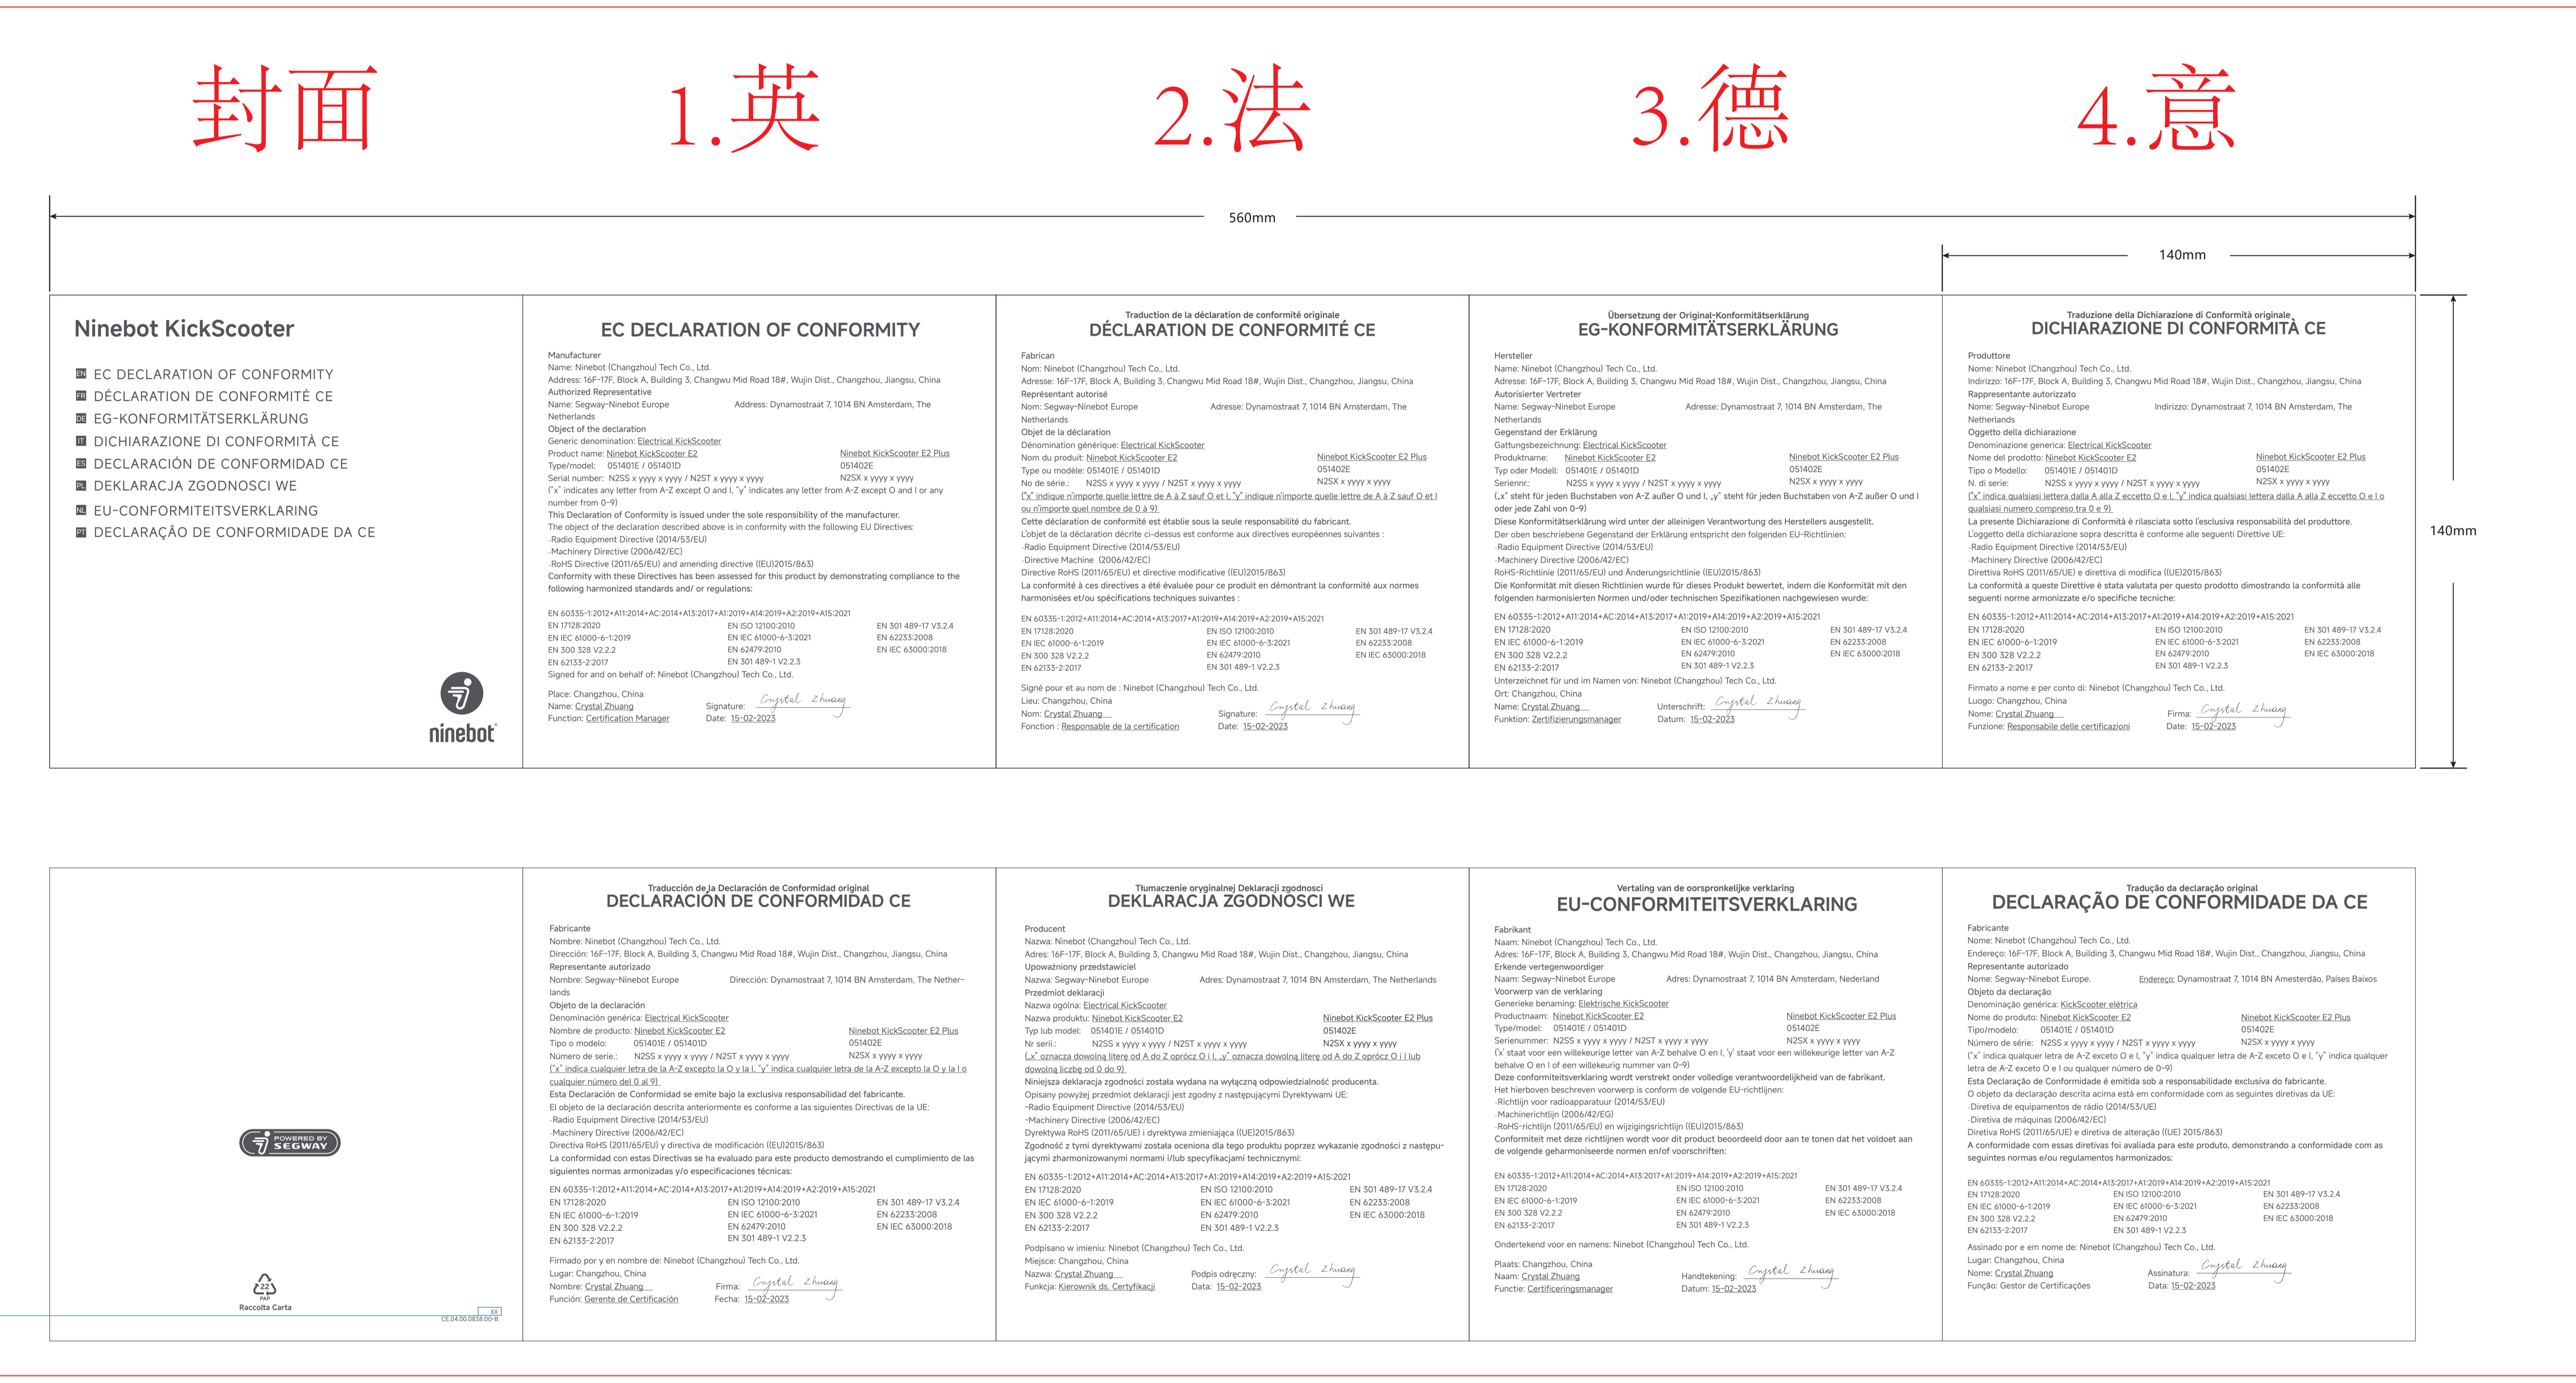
封面　1.英　2.法　3.德　4.意

560mm

140mm

140mm

Ninebot KickScooter

EN EC DECLARATION OF CONFORMITY
FR DÉCLARATION DE CONFORMITÉ CE
DE EG-KONFORMITÄTSERKLÄRUNG
IT DICHIARAZIONE DI CONFORMITÀ CE
ES DECLARACIÓN DE CONFORMIDAD CE
PL DEKLARACJA ZGODNOSCI WE
NL EU-CONFORMITEITSVERKLARING
PT DECLARAÇÃO DE CONFORMIDADE DA CE

ninebot

EC DECLARATION OF CONFORMITY

Manufacturer
Name: Ninebot (Changzhou) Tech Co., Ltd.
Address: 16F-17F, Block A, Building 3, Changwu Mid Road 18#, Wujin Dist., Changzhou, Jiangsu, China
Authorized Representative
Name: Segway-Ninebot Europe Address: Dynamostraat 7, 1014 BN Amsterdam, The Netherlands
Object of the declaration
Generic denomination: Electrical KickScooter
Product name: Ninebot KickScooter E2 Ninebot KickScooter E2 Plus
Type/model: 051401E / 051401D 051402E
Serial number: N2SS x yyyy x yyyy / N2ST x yyyy x yyyy N2SX x yyyy x yyyy
("x" indicates any letter from A-Z except O and I, "y" indicates any letter from A-Z except O and I or any number from 0-9)
This Declaration of Conformity is issued under the sole responsibility of the manufacturer.
The object of the declaration described above is in conformity with the following EU Directives:
-Radio Equipment Directive (2014/53/EU)
-Machinery Directive (2006/42/EC)
-RoHS Directive (2011/65/EU) and amending directive ((EU)2015/863)
Conformity with these Directives has been assessed for this product by demonstrating compliance to the following harmonized standards and/ or regulations:

EN 60335-1:2012+A11:2014+AC:2014+A13:2017+A1:2019+A14:2019+A2:2019+A15:2021
EN 17128:2020 EN ISO 12100:2010 EN 301 489-17 V3.2.4
EN IEC 61000-6-1:2019 EN IEC 61000-6-3:2021 EN 62233:2008
EN 300 328 V2.2.2 EN 62479:2010 EN IEC 63000:2018
EN 62133-2:2017 EN 301 489-1 V2.2.3
Signed for and on behalf of: Ninebot (Changzhou) Tech Co., Ltd.

Place: Changzhou, China
Name: Crystal Zhuang Signature: Crystal Zhuang
Function: Certification Manager Date: 15-02-2023

Traduction de la déclaration de conformité originale
DÉCLARATION DE CONFORMITÉ CE

Fabrican
Nom: Ninebot (Changzhou) Tech Co., Ltd.
Adresse: 16F-17F, Block A, Building 3, Changwu Mid Road 18#, Wujin Dist., Changzhou, Jiangsu, China
Représentant autorisé
Nom: Segway-Ninebot Europe Adresse: Dynamostraat 7, 1014 BN Amsterdam, The Netherlands
Objet de la déclaration
Dénomination générique: Electrical KickScooter
Nom du produit: Ninebot KickScooter E2 Ninebot KickScooter E2 Plus
Type ou modèle: 051401E / 051401D 051402E
No de série.: N2SS x yyyy x yyyy / N2ST x yyyy x yyyy N2SX x yyyy x yyyy
("x" indique n'importe quelle lettre de A à Z sauf O et I, "y" indique n'importe quelle lettre de A à Z sauf O et I ou n'importe quel nombre de 0 à 9)
Cette déclaration de conformité est établie sous la seule responsabilité du fabricant.
L'objet de la déclaration décrite ci-dessus est conforme aux directives européennes suivantes :
-Radio Equipment Directive (2014/53/EU)
-Directive Machine (2006/42/EC)
Directive RoHS (2011/65/EU) et directive modificative ((EU)2015/863)
La conformité à ces directives a été évaluée pour ce produit en démontrant la conformité aux normes harmonisées et/ou spécifications techniques suivantes :

EN 60335-1:2012+A11:2014+AC:2014+A13:2017+A1:2019+A14:2019+A2:2019+A15:2021
EN 17128:2020 EN ISO 12100:2010 EN 301 489-17 V3.2.4
EN IEC 61000-6-1:2019 EN IEC 61000-6-3:2021 EN 62233:2008
EN 300 328 V2.2.2 EN 62479:2010 EN IEC 63000:2018
EN 62133-2:2017 EN 301 489-1 V2.2.3

Signé pour et au nom de : Ninebot (Changzhou) Tech Co., Ltd.
Lieu: Changzhou, China
Nom: Crystal Zhuang Signature: Crystal Zhuang
Fonction : Responsable de la certification Date: 15-02-2023

Übersetzung der Original-Konformitätserklärung
EG-KONFORMITÄTSERKLÄRUNG

Hersteller
Name: Ninebot (Changzhou) Tech Co., Ltd.
Adresse: 16F-17F, Block A, Building 3, Changwu Mid Road 18#, Wujin Dist., Changzhou, Jiangsu, China
Autorisierter Vertreter
Name: Segway-Ninebot Europe Adresse: Dynamostraat 7, 1014 BN Amsterdam, The Netherlands
Gegenstand der Erklärung
Gattungsbezeichnung: Electrical KickScooter
Produktname: Ninebot KickScooter E2 Ninebot KickScooter E2 Plus
Typ oder Modell: 051401E / 051401D 051402E
Seriennr.: N2SS x yyyy x yyyy / N2ST x yyyy x yyyy N2SX x yyyy x yyyy
(„x" steht für jeden Buchstaben von A-Z außer O und I, „y" steht für jeden Buchstaben von A-Z außer O und I oder jede Zahl von 0-9)
Diese Konformitätserklärung wird unter der alleinigen Verantwortung des Herstellers ausgestellt.
Der oben beschriebene Gegenstand der Erklärung entspricht den folgenden EU-Richtlinien:
-Radio Equipment Directive (2014/53/EU)
-Machinery Directive (2006/42/EC)
RoHS-Richtlinie (2011/65/EU) und Änderungsrichtlinie ((EU)2015/863)
Die Konformität mit diesen Richtlinien wurde für dieses Produkt bewertet, indem die Konformität mit den folgenden harmonisierten Normen und/oder technischen Spezifikationen nachgewiesen wurde:

EN 60335-1:2012+A11:2014+AC:2014+A13:2017+A1:2019+A14:2019+A2:2019+A15:2021
EN 17128:2020 EN ISO 12100:2010 EN 301 489-17 V3.2.4
EN IEC 61000-6-1:2019 EN IEC 61000-6-3:2021 EN 62233:2008
EN 300 328 V2.2.2 EN 62479:2010 EN IEC 63000:2018
EN 62133-2:2017 EN 301 489-1 V2.2.3
Unterzeichnet für und im Namen von: Ninebot (Changzhou) Tech Co., Ltd.
Ort: Changzhou, China
Name: Crystal Zhuang Unterschrift: Crystal Zhuang
Funktion: Zertifizierungsmanager Datum: 15-02-2023

Traduzione della Dichiarazione di Conformità originale
DICHIARAZIONE DI CONFORMITÀ CE

Produttore
Nome: Ninebot (Changzhou) Tech Co., Ltd.
Indirizzo: 16F-17F, Block A, Building 3, Changwu Mid Road 18#, Wujin Dist., Changzhou, Jiangsu, China
Rappresentante autorizzato
Nome: Segway-Ninebot Europe Indirizzo: Dynamostraat 7, 1014 BN Amsterdam, The Netherlands
Oggetto della dichiarazione
Denominazione generica: Electrical KickScooter
Nome del prodotto: Ninebot KickScooter E2 Ninebot KickScooter E2 Plus
Tipo o Modello: 051401E / 051401D 051402E
N. di serie: N2SS x yyyy x yyyy / N2ST x yyyy x yyyy N2SX x yyyy x yyyy
("x" indica qualsiasi lettera dalla A alla Z eccetto O e I, "y" indica qualsiasi lettera dalla A alla Z eccetto O e I o qualsiasi numero compreso tra 0 e 9)
La presente Dichiarazione di Conformità è rilasciata sotto l'esclusiva responsabilità del produttore.
L'oggetto della dichiarazione sopra descritta è conforme alle seguenti Direttive UE:
-Radio Equipment Directive (2014/53/EU)
-Machinery Directive (2006/42/EC)
Direttiva RoHS (2011/65/UE) e direttiva di modifica ((UE)2015/863)
La conformità a queste Direttive è stata valutata per questo prodotto dimostrando la conformità alle seguenti norme armonizzate e/o specifiche tecniche:
EN 60335-1:2012+A11:2014+AC:2014+A13:2017+A1:2019+A14:2019+A2:2019+A15:2021
EN 17128:2020 EN ISO 12100:2010 EN 301 489-17 V3.2.4
EN IEC 61000-6-1:2019 EN IEC 61000-6-3:2021 EN 62233:2008
EN 300 328 V2.2.2 EN 62479:2010 EN IEC 63000:2018
EN 62133-2:2017 EN 301 489-1 V2.2.3

Firmato a nome e per conto di: Ninebot (Changzhou) Tech Co., Ltd.
Luogo: Changzhou, China
Nome: Crystal Zhuang Firma: Crystal Zhuang
Funzione: Responsabile delle certificazioni Date: 15-02-2023

POWERED BY SEGWAY

22
PAP
Raccolta Carta
XX
CE.04.00.0838.00-B

Traducción de la Declaración de Conformidad original
DECLARACIÓN DE CONFORMIDAD CE

Fabricante
Nombre: Ninebot (Changzhou) Tech Co., Ltd.
Dirección: 16F-17F, Block A, Building 3, Changwu Mid Road 18#, Wujin Dist., Changzhou, Jiangsu, China
Representante autorizado
Nombre: Segway-Ninebot Europe Dirección: Dynamostraat 7, 1014 BN Amsterdam, The Netherlands
Objeto de la declaración
Denominación genérica: Electrical KickScooter
Nombre de producto: Ninebot KickScooter E2 Ninebot KickScooter E2 Plus
Tipo o modelo: 051401E / 051401D 051402E
Número de serie.: N2SS x yyyy x yyyy / N2ST x yyyy x yyyy N2SX x yyyy x yyyy
("x" indica cualquier letra de la A-Z excepto la O y la I, "y" indica cualquier letra de la A-Z excepto la O y la I o cualquier número del 0 al 9)
Esta Declaración de Conformidad se emite bajo la exclusiva responsabilidad del fabricante.
El objeto de la declaración descrita anteriormente es conforme a las siguientes Directivas de la UE:
-Radio Equipment Directive (2014/53/EU)
-Machinery Directive (2006/42/EC)
Directiva RoHS (2011/65/EU) y directiva de modificación ((EU)2015/863)
La conformidad con estas Directivas se ha evaluado para este producto demostrando el cumplimiento de las siguientes normas armonizadas y/o especificaciones técnicas:
EN 60335-1:2012+A11:2014+AC:2014+A13:2017+A1:2019+A14:2019+A2:2019+A15:2021
EN 17128:2020 EN ISO 12100:2010 EN 301 489-17 V3.2.4
EN IEC 61000-6-1:2019 EN IEC 61000-6-3:2021 EN 62233:2008
EN 300 328 V2.2.2 EN 62479:2010 EN IEC 63000:2018
EN 62133-2:2017 EN 301 489-1 V2.2.3

Firmado por y en nombre de: Ninebot (Changzhou) Tech Co., Ltd.
Lugar: Changzhou, China
Nombre: Crystal Zhuang Firma: Crystal Zhuang
Función: Gerente de Certificación Fecha: 15-02-2023

Tlumaczenie oryginalnej Deklaracji zgodnosci
DEKLARACJA ZGODNOSCI WE

Producent
Nazwa: Ninebot (Changzhou) Tech Co., Ltd.
Adres: 16F-17F, Block A, Building 3, Changwu Mid Road 18#, Wujin Dist., Changzhou, Jiangsu, China
Upoważniony przedstawiciel
Nazwa: Segway-Ninebot Europe Adres: Dynamostraat 7, 1014 BN Amsterdam, The Netherlands
Przedmiot deklaracji
Nazwa ogólna: Electrical KickScooter
Nazwa produktu: Ninebot KickScooter E2 Ninebot KickScooter E2 Plus
Typ lub model: 051401E / 051401D 051402E
Nr serii.: N2SS x yyyy x yyyy / N2ST x yyyy x yyyy N2SX x yyyy x yyyy
(„x" oznacza dowolną literę od A do Z oprócz O i I, „y" oznacza dowolną literę od A do Z oprócz O i I lub dowolną liczbę od 0 do 9)
Niniejsza deklaracja zgodności została wydana na wyłączną odpowiedzialność producenta.
Opisany powyżej przedmiot deklaracji jest zgodny z następującymi Dyrektywami UE:
-Radio Equipment Directive (2014/53/EU)
-Machinery Directive (2006/42/EC)
Dyrektywa RoHS (2011/65/UE) i dyrektywa zmieniająca ((UE)2015/863)
Zgodność z tymi dyrektywami została oceniona dla tego produktu poprzez wykazanie zgodności z następującymi zharmonizowanymi normami i/lub specyfikacjami technicznymi:
EN 60335-1:2012+A11:2014+AC:2014+A13:2017+A1:2019+A14:2019+A2:2019+A15:2021
EN 17128:2020 EN ISO 12100:2010 EN 301 489-17 V3.2.4
EN IEC 61000-6-1:2019 EN IEC 61000-6-3:2021 EN 62233:2008
EN 300 328 V2.2.2 EN 62479:2010 EN IEC 63000:2018
EN 62133-2:2017 EN 301 489-1 V2.2.3

Podpisano w imieniu: Ninebot (Changzhou) Tech Co., Ltd.
Miejsce: Changzhou, China
Nazwa: Crystal Zhuang Podpis odręczny: Crystal Zhuang
Funkcja: Kierownik ds. Certyfikacji Data: 15-02-2023

Vertaling van de oorspronkelijke verklaring
EU-CONFORMITEITSVERKLARING

Fabrikant
Naam: Ninebot (Changzhou) Tech Co., Ltd.
Adres: 16F-17F, Block A, Building 3, Changwu Mid Road 18#, Wujin Dist., Changzhou, Jiangsu, China
Erkende vertegenwoordiger
Naam: Segway-Ninebot Europe Adres: Dynamostraat 7, 1014 BN Amsterdam, Nederland
Voorwerp van de verklaring
Generieke benaming: Elektrische KickScooter
Productnaam: Ninebot KickScooter E2 Ninebot KickScooter E2 Plus
Type/model: 051401E / 051401D 051402E
Serienummer: N2SS x yyyy x yyyy / N2ST x yyyy x yyyy N2SX x yyyy x yyyy
('x' staat voor een willekeurige letter van A-Z behalve O en I, 'y' staat voor een willekeurige letter van A-Z behalve O en I of een willekeurig nummer van 0-9)
Deze conformiteitsverklaring wordt verstrekt onder volledige verantwoordelijkheid van de fabrikant.
Het hierboven beschreven voorwerp is conform de volgende EU-richtlijnen:
-Richtlijn voor radioapparatuur (2014/53/EU)
-Machinerichtlijn (2006/42/EG)
-RoHS-richtlijn (2011/65/EU) en wijzigingsrichtlijn ((EU)2015/863)
Conformiteit met deze richtlijnen wordt voor dit product beoordeeld door aan te tonen dat het voldoet aan de volgende geharmoniseerde normen en/of voorschriften:

EN 60335-1:2012+A11:2014+AC:2014+A13:2017+A1:2019+A14:2019+A2:2019+A15:2021
EN 17128:2020 EN ISO 12100:2010 EN 301 489-17 V3.2.4
EN IEC 61000-6-1:2019 EN IEC 61000-6-3:2021 EN 62233:2008
EN 300 328 V2.2.2 EN 62479:2010 EN IEC 63000:2018
EN 62133-2:2017 EN 301 489-1 V2.2.3

Ondertekend voor en namens: Ninebot (Changzhou) Tech Co., Ltd.

Plaats: Changzhou, China
Naam: Crystal Zhuang Handtekening: Crystal Zhuang
Functie: Certificeringsmanager Datum: 15-02-2023

Tradução da declaração original
DECLARAÇÃO DE CONFORMIDADE DA CE

Fabricante
Nome: Ninebot (Changzhou) Tech Co., Ltd.
Endereço: 16F-17F, Block A, Building 3, Changwu Mid Road 18#, Wujin Dist., Changzhou, Jiangsu, China
Representante autorizado
Nome: Segway-Ninebot Europe. Endereço: Dynamostraat 7, 1014 BN Amesterdão, Países Baixos
Objeto da declaração
Denominação genérica: KickScooter elétrica
Nome do produto: Ninebot KickScooter E2 Ninebot KickScooter E2 Plus
Tipo/modelo: 051401E / 051401D 051402E
Número de série: N2SS x yyyy x yyyy / N2ST x yyyy x yyyy N2SX x yyyy x yyyy
("x" indica qualquer letra de A-Z exceto O e I, "y" indica qualquer letra de A-Z exceto O e I, "y" indica qualquer letra de A-Z exceto O e I ou qualquer número de 0-9)
Esta Declaração de Conformidade é emitida sob a responsabilidade exclusiva do fabricante.
O objeto da declaração descrita acima está em conformidade com as seguintes diretivas da UE:
-Diretiva de equipamentos de rádio (2014/53/UE)
-Diretiva de máquinas (2006/42/CE)
Diretiva RoHS (2011/65/UE) e diretiva de alteração ((UE) 2015/863)
A conformidade com essas diretivas foi avaliada para este produto, demonstrando a conformidade com as seguintes normas e/ou regulamentos harmonizados:

EN 60335-1:2012+A11:2014+AC:2014+A13:2017+A1:2019+A14:2019+A2:2019+A15:2021
EN 17128:2020 EN ISO 12100:2010 EN 301 489-17 V3.2.4
EN IEC 61000-6-1:2019 EN IEC 61000-6-3:2021 EN 62233:2008
EN 300 328 V2.2.2 EN 62479:2010 EN IEC 63000:2018
EN 62133-2:2017 EN 301 489-1 V2.2.3

Assinado por e em nome de: Ninebot (Changzhou) Tech Co., Ltd.
Lugar: Changzhou, China
Nome: Crystal Zhuang Assinatura: Crystal Zhuang
Função: Gestor de Certificações Data: 15-02-2023